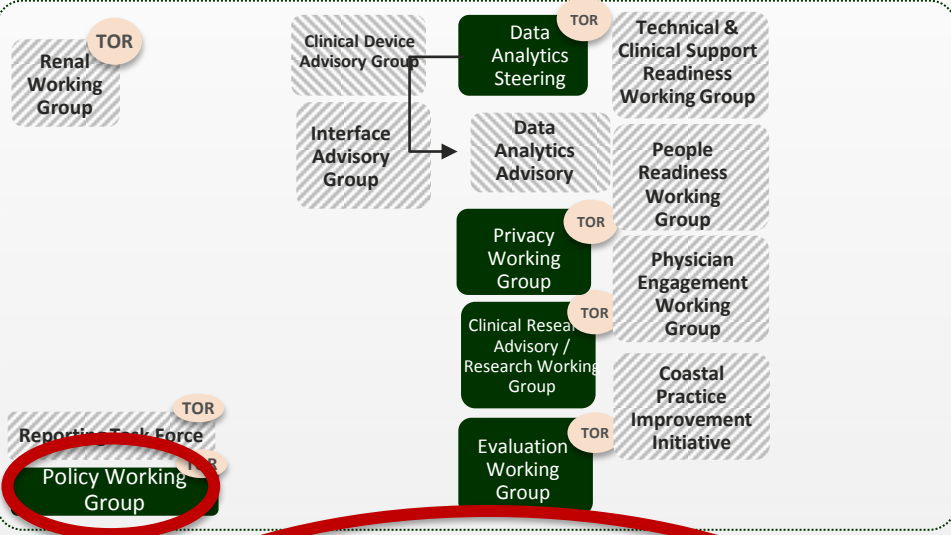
TOR
Renal Working Group

Clinical Device Advisory Group

Interface Advisory Group

Data Analytics Steering
TOR

Data Analytics Advisory

Privacy Working Group
TOR

Clinical Resea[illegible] Advisory / Research Working Group
TOR

Evaluation Working Group
TOR

Technical & Clinical Support Readiness Working Group

People Readiness Working Group

Physician Engagement Working Group

Coastal Practice Improvement Initiative

TOR
Reporting Task Force

Policy Working Group
T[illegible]R